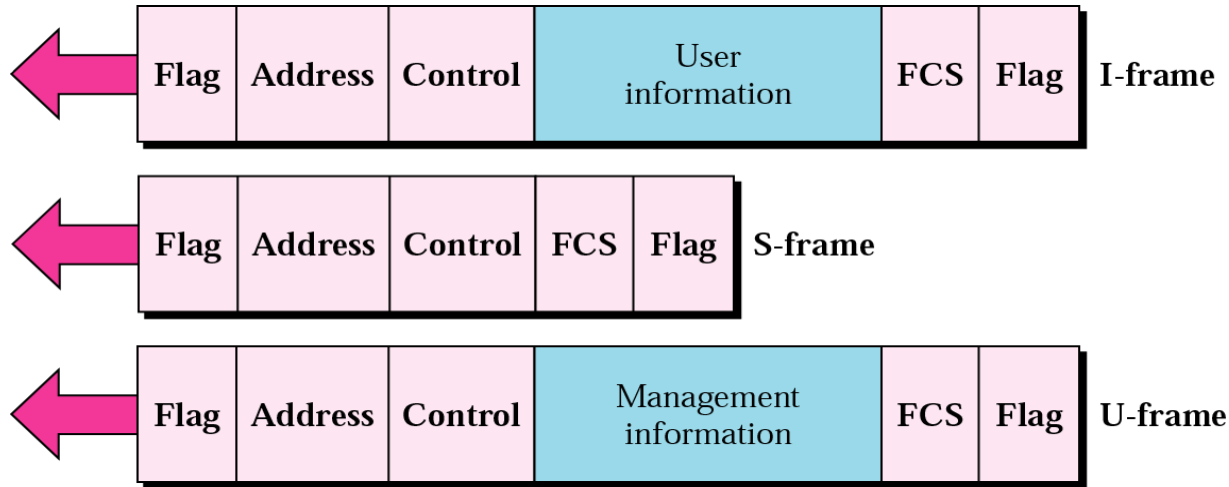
| Flag | Address | Control | User information | FCS | Flag |
|---|---|---|---|---|---|

I-frame

| Flag | Address | Control | FCS | Flag |
|---|---|---|---|---|

S-frame

| Flag | Address | Control | Management information | FCS | Flag |
|---|---|---|---|---|---|

U-frame